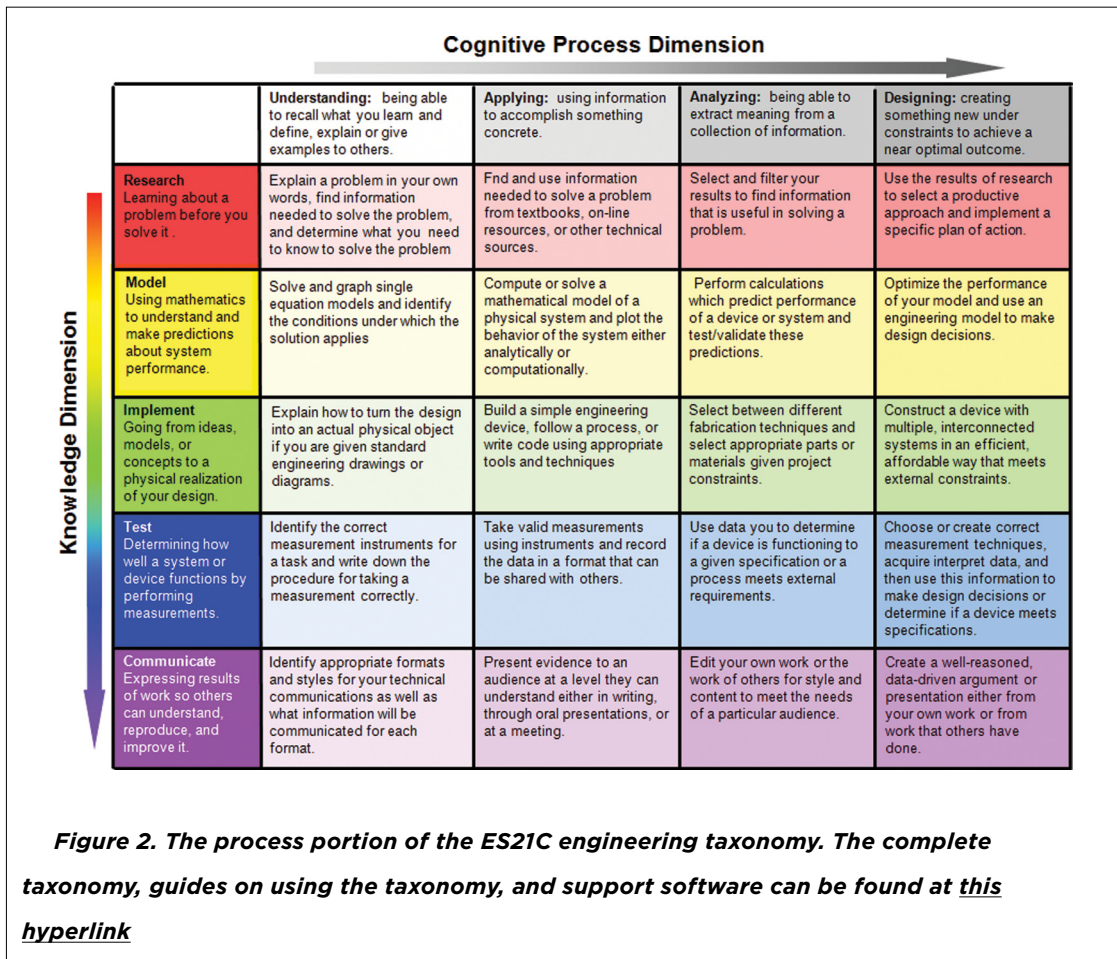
Cognitive Process Dimension

Knowledge Dimension

| | **Understanding:** being able to recall what you learn and define, explain or give examples to others. | **Applying:** using information to accomplish something concrete. | **Analyzing:** being able to extract meaning from a collection of information. | **Designing:** creating something new under constraints to achieve a near optimal outcome. |
|---|---|---|---|---|
| **Research** Learning about a problem before you solve it . | Explain a problem in your own words, find information needed to solve the problem, and determine what you need to know to solve the problem | Fnd and use information needed to solve a problem from textbooks, on-line resources, or other technical sources. | Select and filter your results to find information that is useful in solving a problem. | Use the results of research to select a productive approach and implement a specific plan of action. |
| **Model** Using mathematics to understand and make predictions about system performance. | Solve and graph single equation models and identify the conditions under which the solution applies | Compute or solve a mathematical model of a physical system and plot the behavior of the system either analytically or computationally. | Perform calculations which predict performance of a device or system and test/validate these predictions. | Optimize the performance of your model and use an engineering model to make design decisions. |
| **Implement** Going from ideas, models, or concepts to a physical realization of your design. | Explain how to turn the design into an actual physical object if you are given standard engineering drawings or diagrams. | Build a simple engineering device, follow a process, or write code using appropriate tools and techniques | Select between different fabrication techniques and select appropriate parts or materials given project constraints. | Construct a device with multiple, interconnected systems in an efficient, affordable way that meets external constraints. |
| **Test** Determining how well a system or device functions by performing measurements. | Identify the correct measurement instruments for a task and write down the procedure for taking a measurement correctly. | Take valid measurements using instruments and record the data in a format that can be shared with others. | Use data you to determine if a device is functioning to a given specification or a process meets external requirements. | Choose or create correct measurement techniques, acquire interpret data, and then use this information to make design decisions or determine if a device meets specifications. |
| **Communicate** Expressing results of work so others can understand, reproduce, and improve it. | Identify appropriate formats and styles for your technical communications as well as what information will be communicated for each format. | Present evidence to an audience at a level they can understand either in writing, through oral presentations, or at a meeting. | Edit your own work or the work of others for style and content to meet the needs of a particular audience. | Create a well-reasoned, data-driven argument or presentation either from your own work or from work that others have done. |

*Figure 2. The process portion of the ES21C engineering taxonomy. The complete taxonomy, guides on using the taxonomy, and support software can be found at this hyperlink*